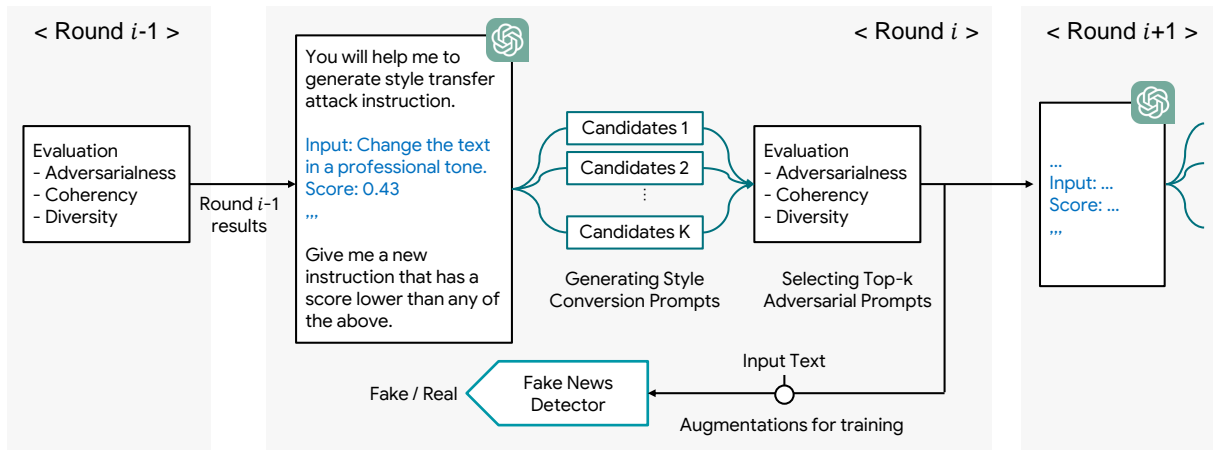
< Round $i$-1 >

Evaluation
- Adversarialness
- Coherency
- Diversity

Round $i$-1 results

< Round $i$ >

You will help me to generate style transfer attack instruction.

Input: Change the text in a professional tone.
Score: 0.43
,,,

Give me a new instruction that has a score lower than any of the above.

Candidates 1
Candidates 2
⋮
Candidates K

Generating Style Conversion Prompts

Evaluation
- Adversarialness
- Coherency
- Diversity

Selecting Top-k Adversarial Prompts

Input Text

Fake / Real

Fake News Detector

Augmentations for training

< Round $i$+1 >

...
Input: ...
Score: ...
,,,